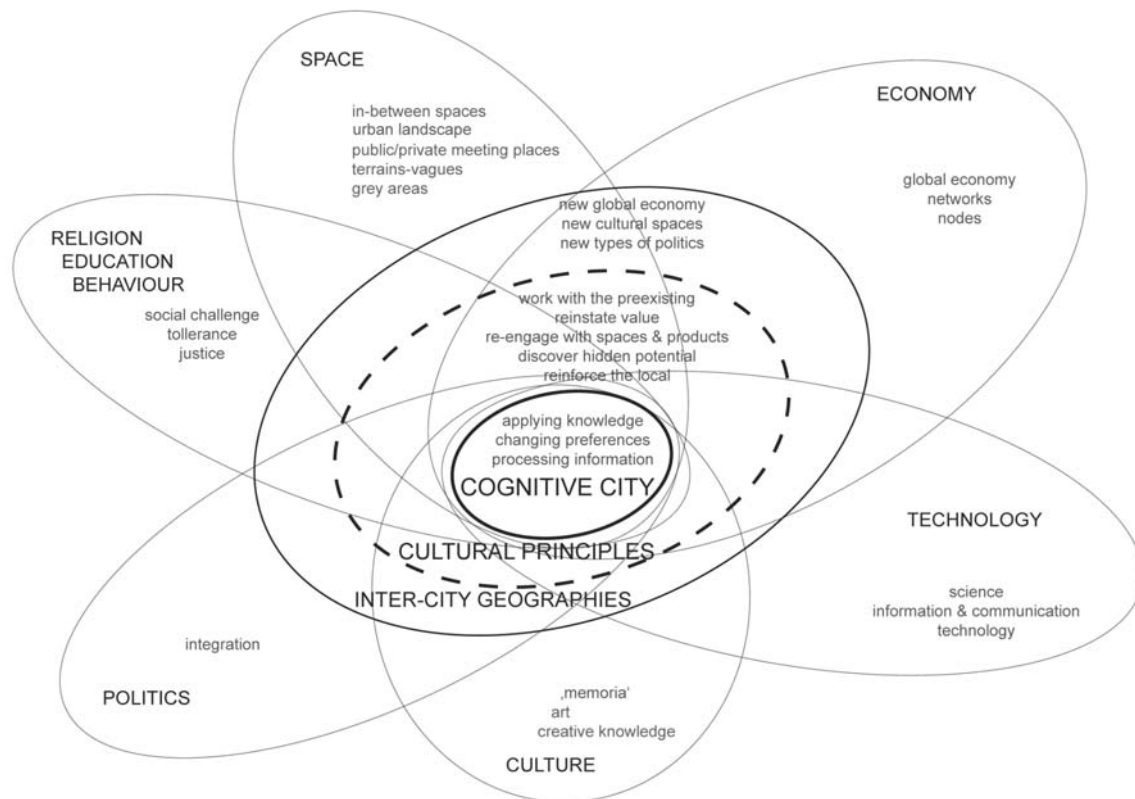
SPACE

in-between spaces
urban landscape
public/private meeting places
terrains-vagues
grey areas

ECONOMY

global economy
networks
nodes

RELIGION
EDUCATION
BEHAVIOUR

social challenge
tollerance
justice

new global economy
new cultural spaces
new types of politics

work with the preexisting
reinstate value
re-engage with spaces & products
discover hidden potential
reinforce the local

applying knowledge
changing preferences
processing information

COGNITIVE CITY

CULTURAL PRINCIPLES

INTER-CITY GEOGRAPHIES

TECHNOLOGY

science
information & communication
technology

integration

POLITICS

‚memoria'
art
creative knowledge

CULTURE